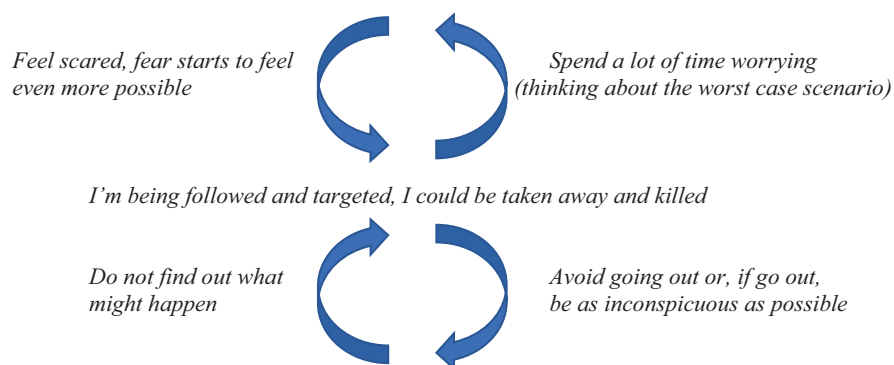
Feel scared, fear starts to feel even more possible

Spend a lot of time worrying (thinking about the worst case scenario)

I’m being followed and targeted, I could be taken away and killed

Do not find out what might happen

Avoid going out or, if go out, be as inconspicuous as possible